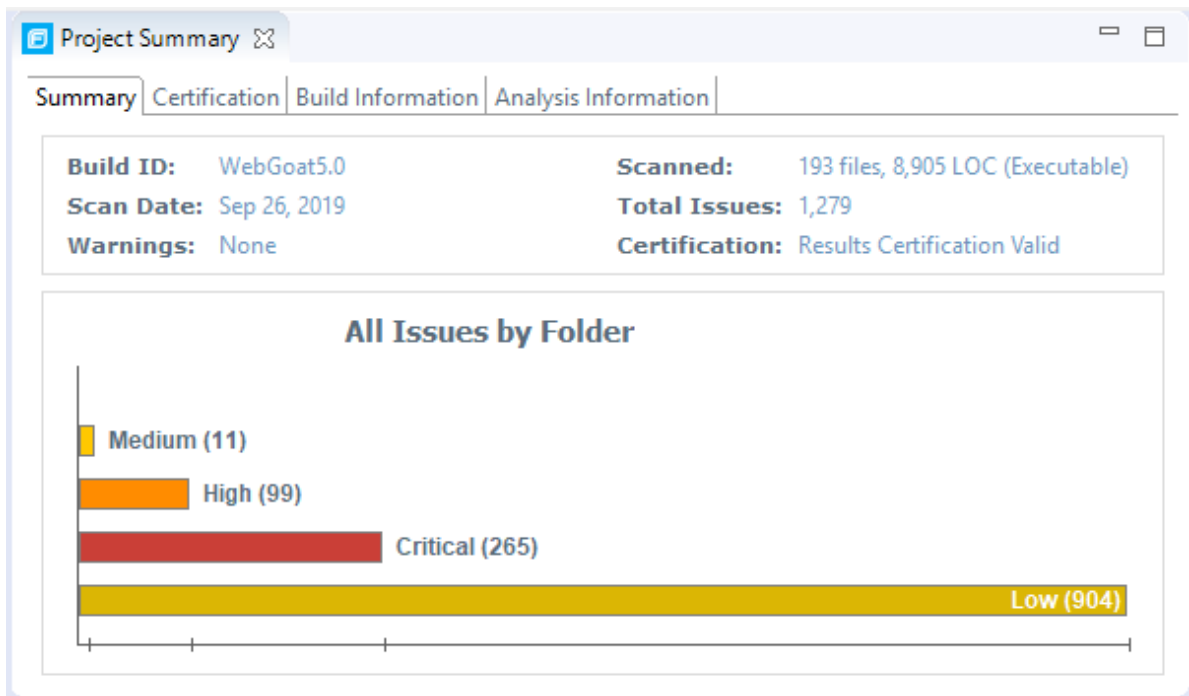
Project Summary

Summary | Certification | Build Information | Analysis Information

Build ID: WebGoat5.0
Scan Date: Sep 26, 2019
Warnings: None

Scanned: 193 files, 8,905 LOC (Executable)
Total Issues: 1,279
Certification: Results Certification Valid

All Issues by Folder

Medium (11)
High (99)
Critical (265)
Low (904)